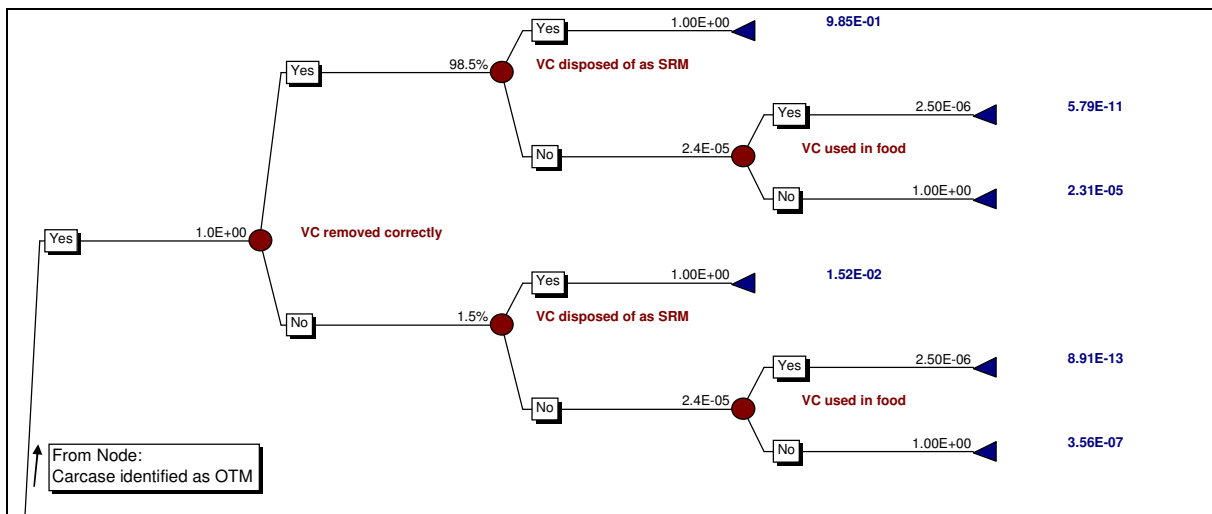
Yes
1.0E+00
VC removed correctly

Yes
98.5%
VC disposed of as SRM

Yes
1.00E+00
9.85E-01

No
2.4E-05
VC used in food

Yes
2.50E-06
5.79E-11

No
1.00E+00
2.31E-05

No
1.5%
VC disposed of as SRM

Yes
1.00E+00
1.52E-02

No
2.4E-05
VC used in food

Yes
2.50E-06
8.91E-13

No
1.00E+00
3.56E-07

From Node:
Carcase identified as OTM